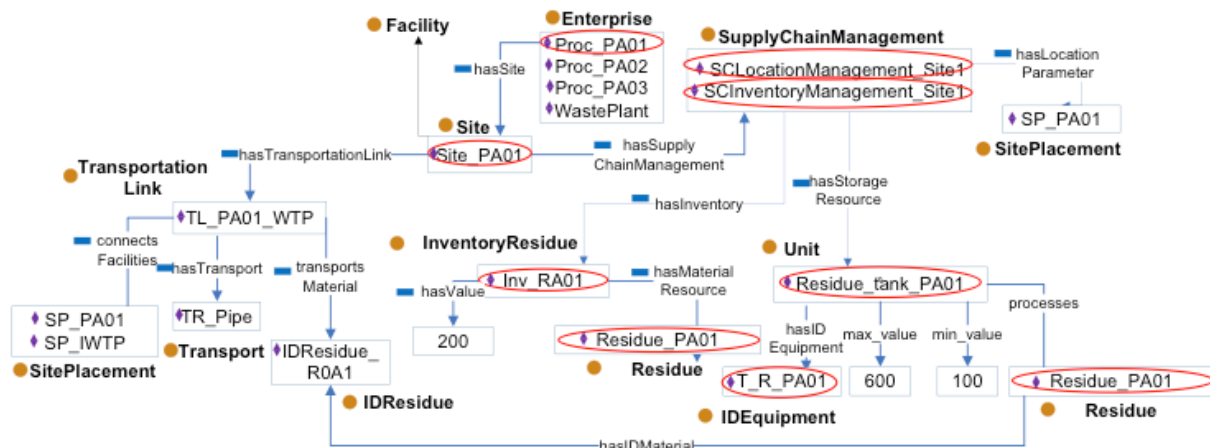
Facility

Enterprise
Proc_PA01
Proc_PA02
Proc_PA03
WastePlant

hasSite

SupplyChainManagement
SCLocationManagement_Site1
SCInventoryManagement_Site1

hasLocation Parameter

SP_PA01
SitePlacement

Site
Site_PA01

hasTransportationLink

hasSupply ChainManagement

Transportation Link

TL_PA01_WTP

hasInventory

hasStorage Resource

connects Facilities

hasTransport

transports Material

InventoryResidue

Inv_RA01

hasMaterial Resource

Unit

Residue_tank_PA01

processes

hasValue

200

SP_PA01
SP_IWTP
SitePlacement

TR_Pipe
Transport

IDResidue_R0A1
IDResidue

Residue_PA01
Residue

hasID Equipment

max_value

min_value

T_R_PA01
IDEquipment

600

100

Residue_PA01
Residue

hasIDMaterial